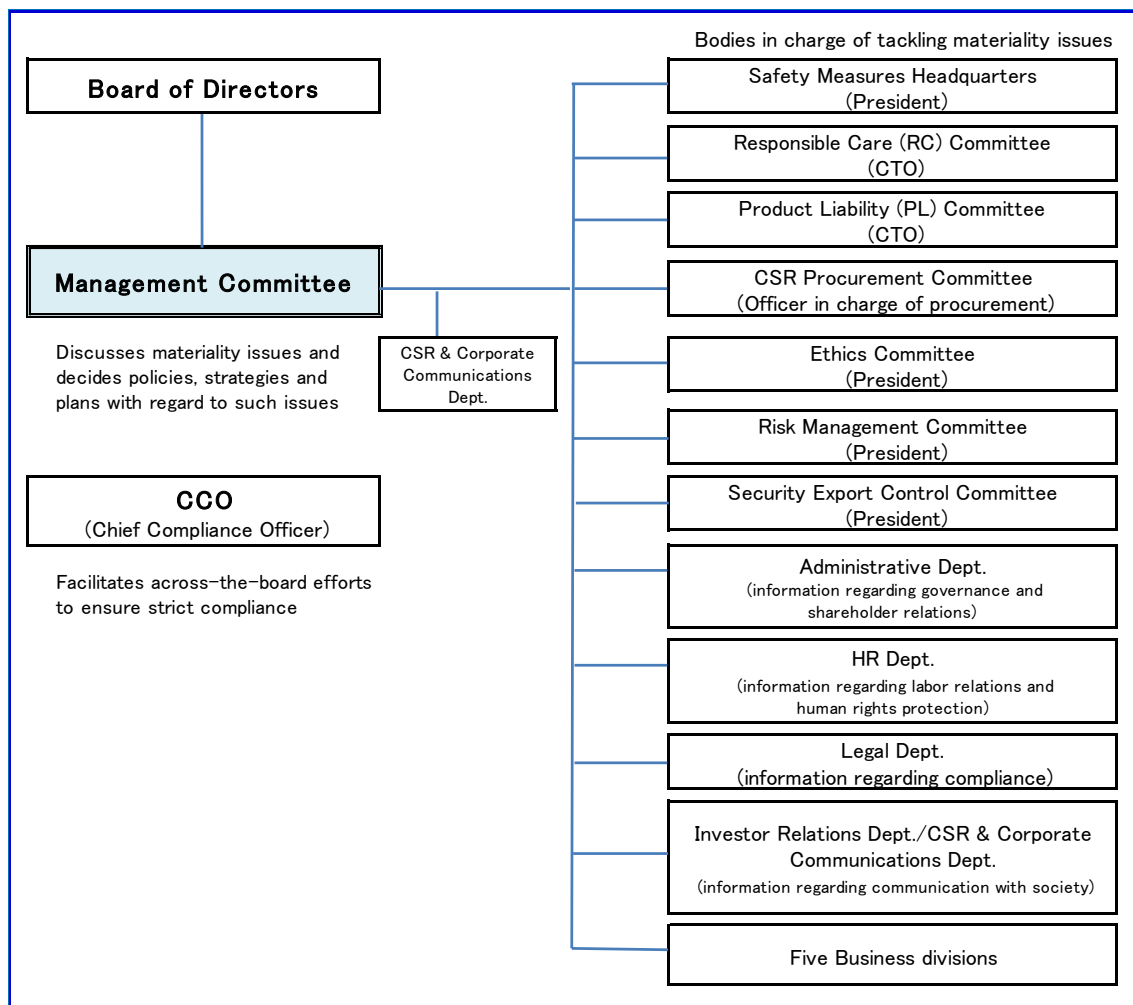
Board of Directors

Management Committee

Discusses materiality issues and decides policies, strategies and plans with regard to such issues

CSR & Corporate Communications Dept.

CCO
(Chief Compliance Officer)

Facilitates across-the-board efforts to ensure strict compliance

Bodies in charge of tackling materiality issues

Safety Measures Headquarters
(President)

Responsible Care (RC) Committee
(CTO)

Product Liability (PL) Committee
(CTO)

CSR Procurement Committee
(Officer in charge of procurement)

Ethics Committee
(President)

Risk Management Committee
(President)

Security Export Control Committee
(President)

Administrative Dept.
(information regarding governance and shareholder relations)

HR Dept.
(information regarding labor relations and human rights protection)

Legal Dept.
(information regarding compliance)

Investor Relations Dept./CSR & Corporate Communications Dept.
(information regarding communication with society)

Five Business divisions